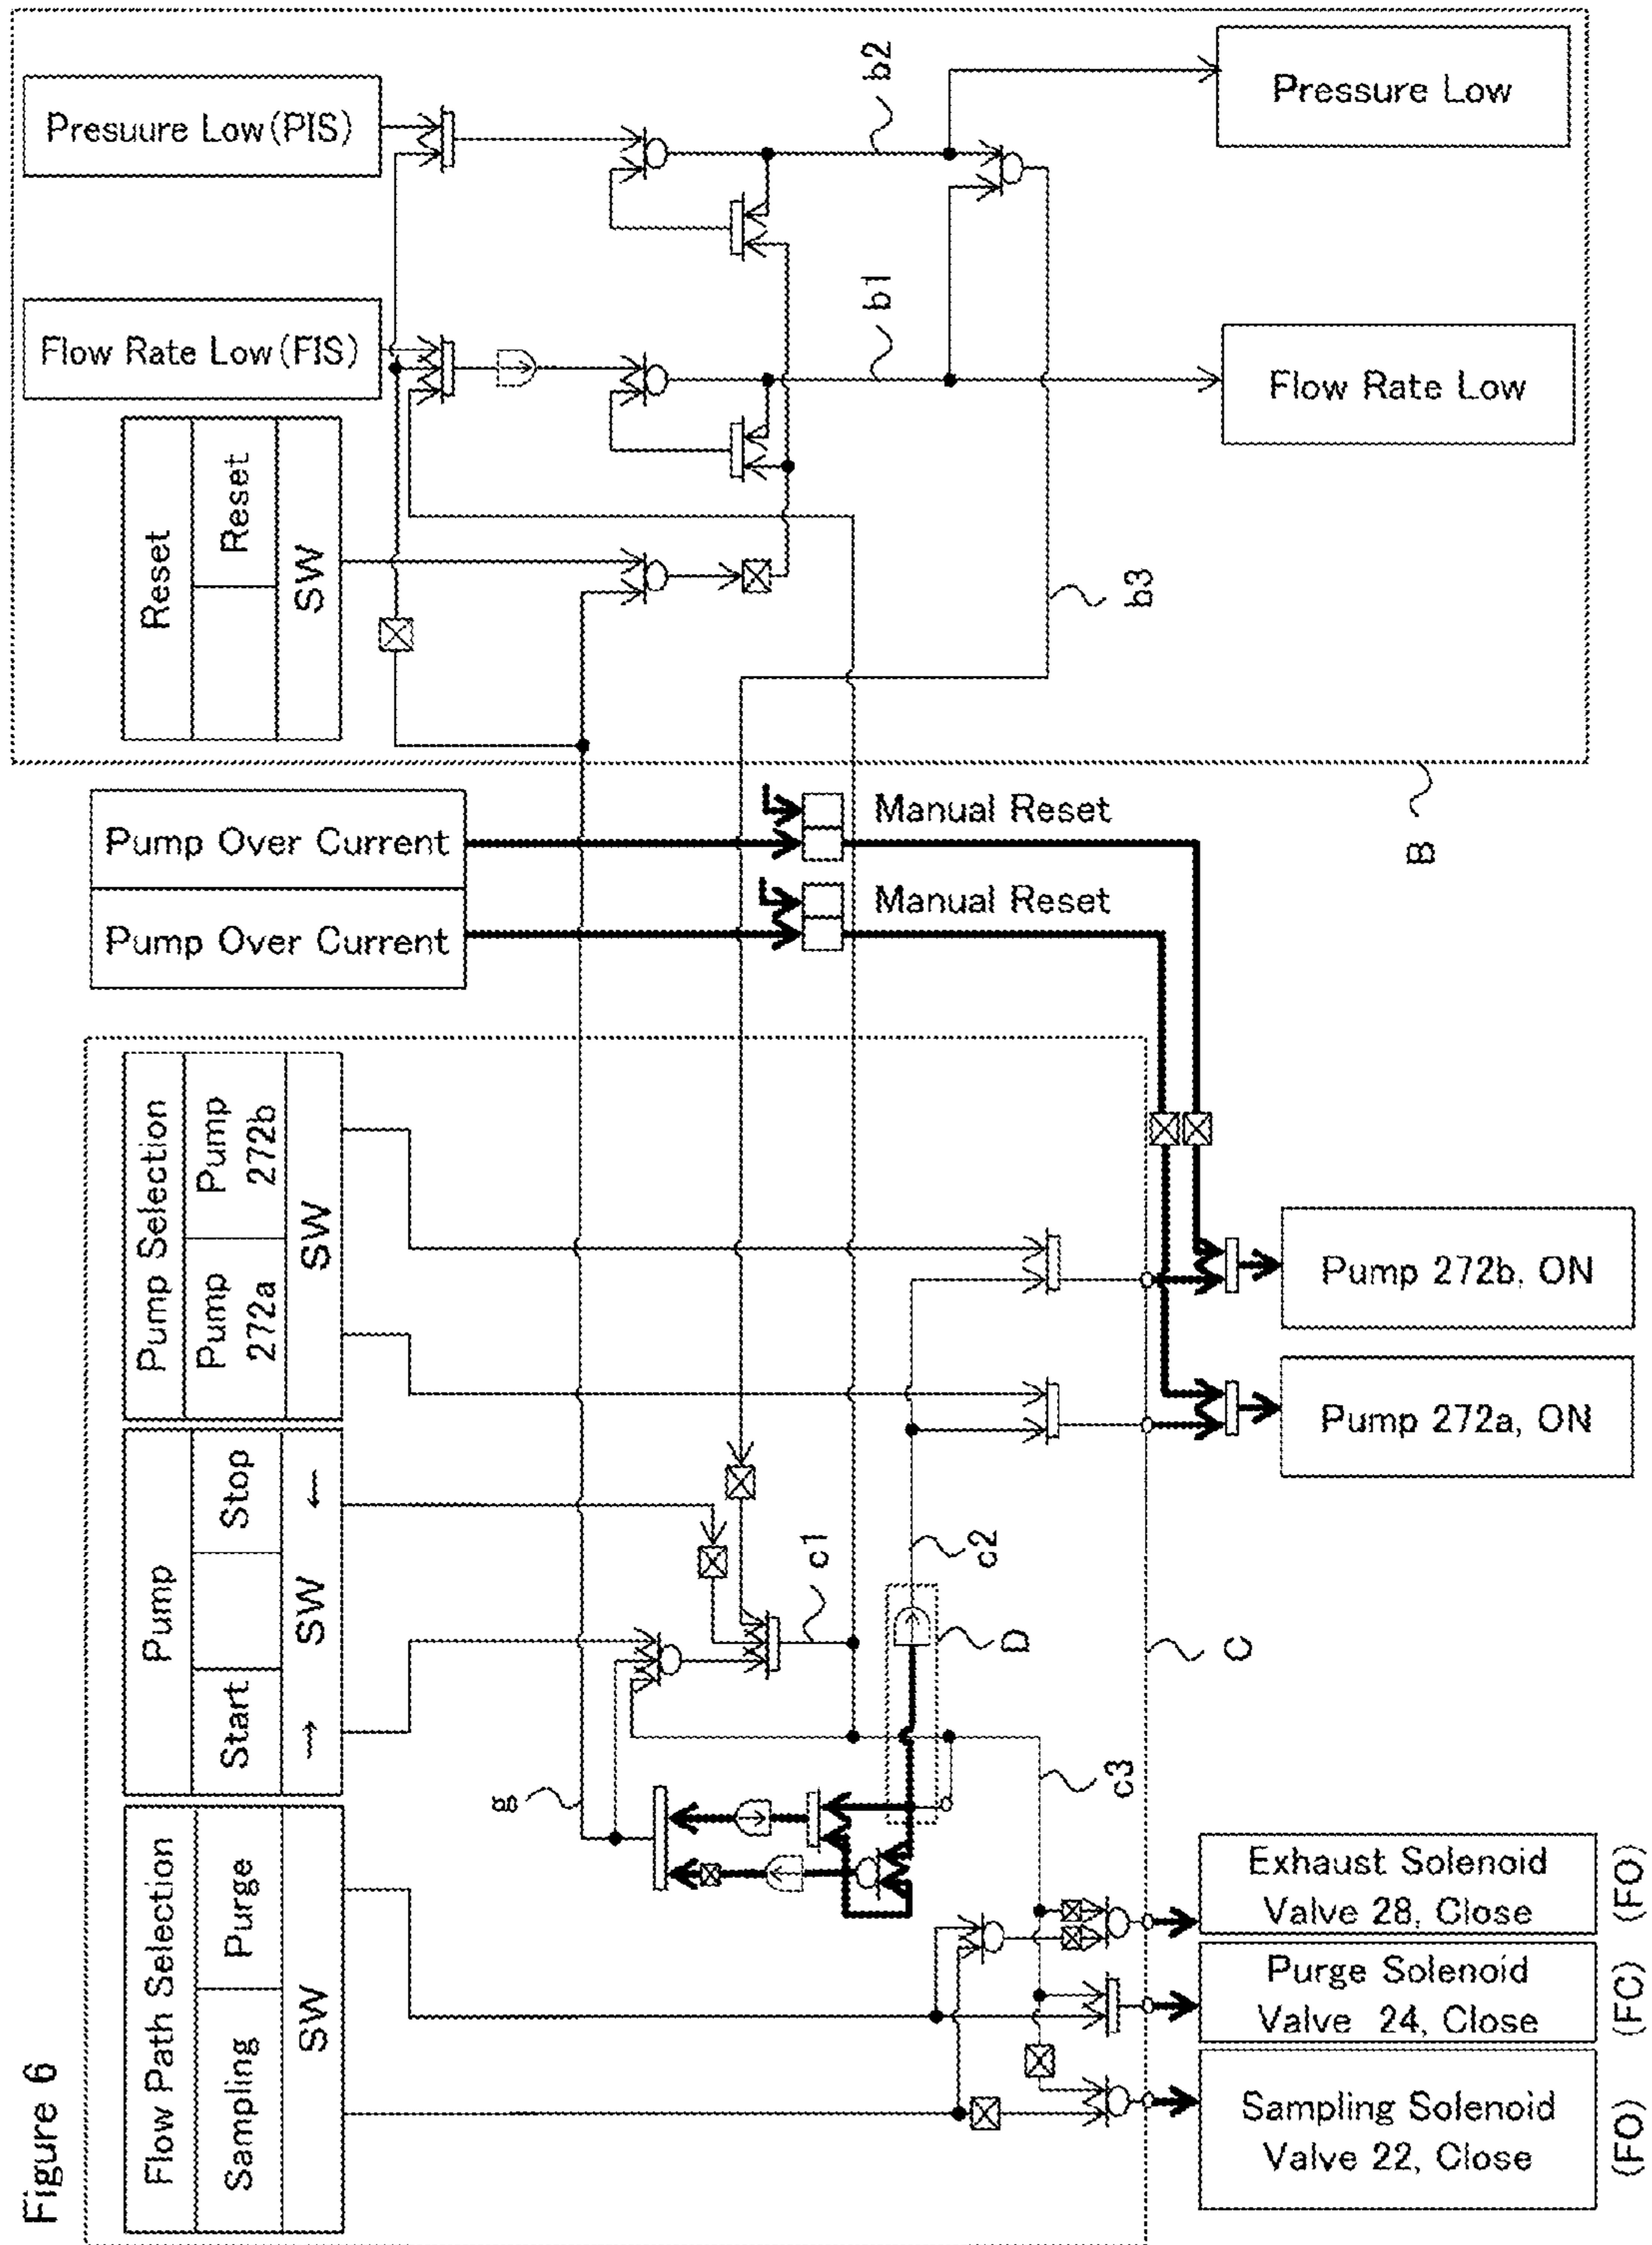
Presuure Low (PIS)

Flow Rate Low (FIS)

Reset

Reset

SW

b2

b1

b3

Pressure Low

Flow Rate Low

B

Pump Over Current

Pump Over Current

Manual Reset

Manual Reset

Pump Selection

Pump 272a

Pump 272b

SW

Pump

Start →

Stop ←

SW

Flow Path Selection

Sampling

Purge

SW

a

c1

c2

c3

D

C

Pump 272b, ON

Pump 272a, ON

Exhaust Solenoid Valve 28, Close

(FO)

Purge Solenoid Valve 24, Close

(FC)

Sampling Solenoid Valve 22, Close

(FO)

Figure 6